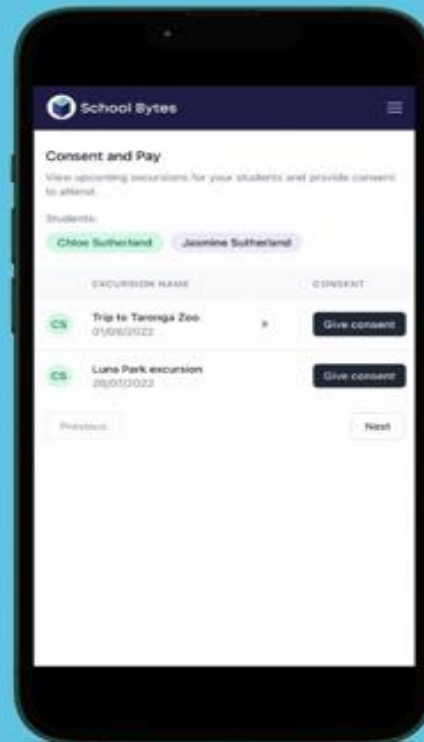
School Bytes

Consent and Pay

View upcoming excursions for your students and provide consent to attend.

Students:

Chloe Sutherland

Jasmine Sutherland

| | EXCURSION NAME | | CONSENT |
|---|---|---|---|
| CS | Trip to Taronga Zoo 01/08/2022 | > | Give consent |
| CS | Luna Park excursion 26/07/2022 | | Give consent |

Previous

Next